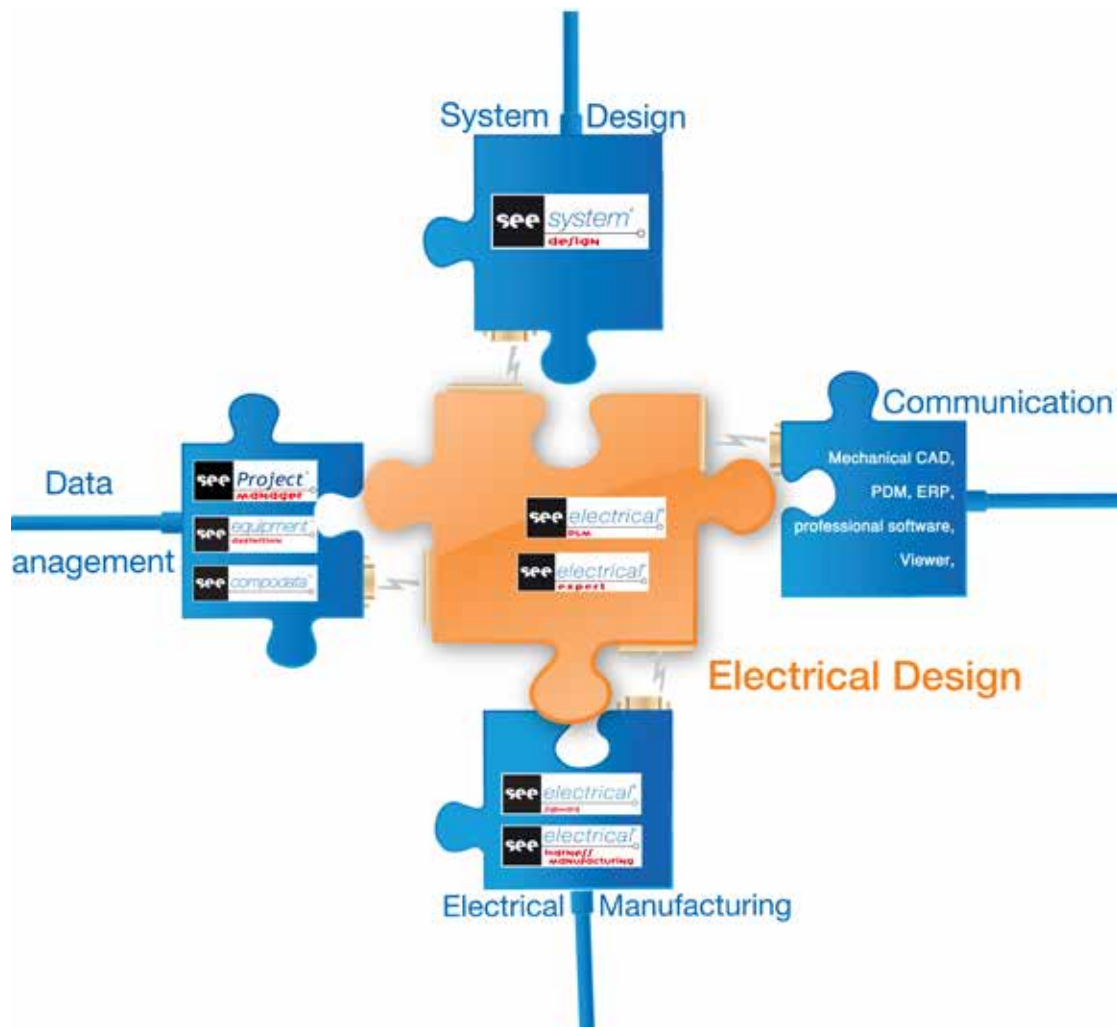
System Design

see system design

Communication

Mechanical CAD, PDM, ERP, professional software, Viewer,

Data anagement

see Project manager

see equipment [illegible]

see compodata

see electrical PLM

see electrical expert

Electrical Design

see electrical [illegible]

see electrical harness manufacturing

Electrical Manufacturing